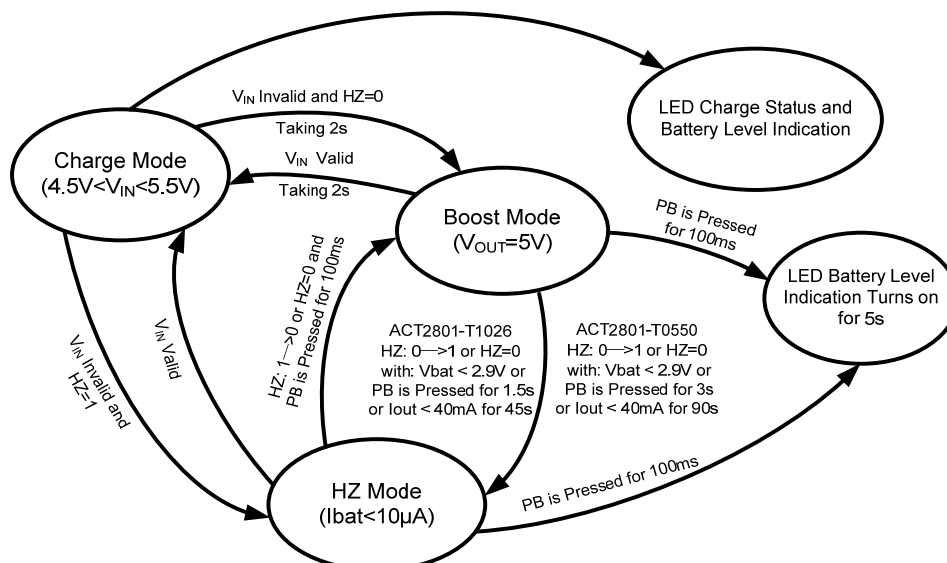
LED Charge Status and Battery Level Indication

$V_{IN}$ Invalid and HZ=0

Taking 2s

Charge Mode ($4.5V<V_{IN}<5.5V$)

$V_{IN}$ Valid

Taking 2s

Boost Mode ($V_{OUT}$=5V)

PB is Pressed for 100ms

LED Battery Level Indication Turns on for 5s

HZ: 1—>0 or HZ=0 and PB is Pressed for 100ms

$V_{IN}$ Valid

$V_{IN}$ Invalid and HZ=1

ACT2801-T1026
HZ: 0—>1 or HZ=0 with: Vbat < 2.9V or PB is Pressed for 1.5s or Iout < 40mA for 45s

ACT2801-T0550
HZ: 0—>1 or HZ=0 with: Vbat < 2.9V or PB is Pressed for 3s or Iout < 40mA for 90s

HZ Mode (Ibat<10μA)

PB is Pressed for 100ms